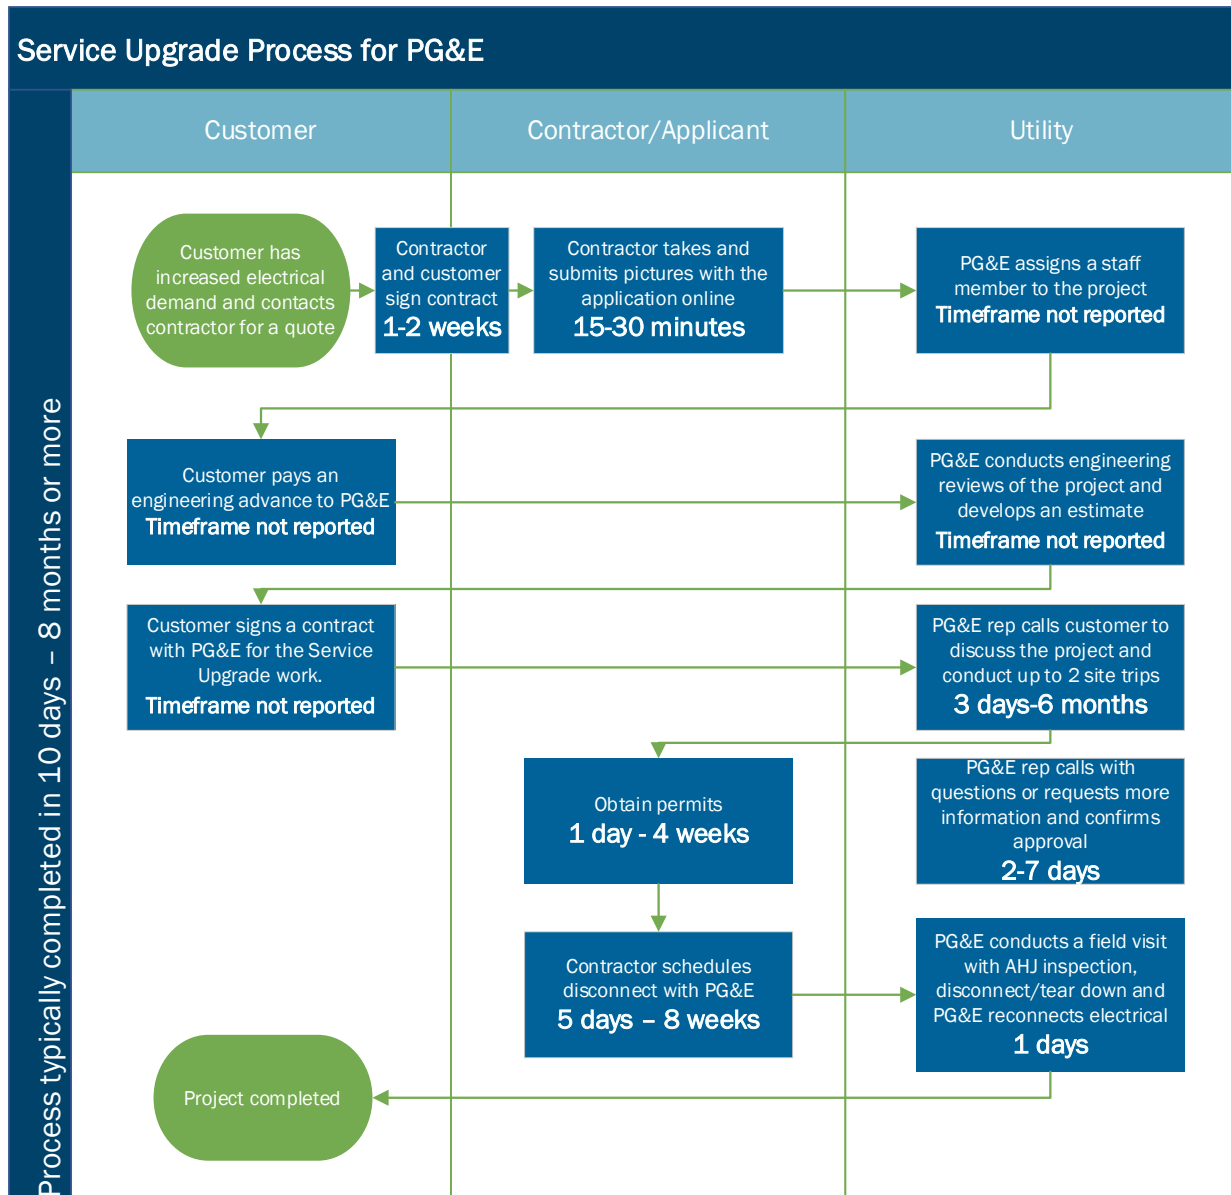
Service Upgrade Process for PG&E

Process typically completed in 10 days – 8 months or more

Customer

Contractor/Applicant

Utility

Customer has increased electrical demand and contacts contractor for a quote

Contractor and customer sign contract
1-2 weeks

Contractor takes and submits pictures with the application online
15-30 minutes

PG&E assigns a staff member to the project
Timeframe not reported

Customer pays an engineering advance to PG&E
Timeframe not reported

PG&E conducts engineering reviews of the project and develops an estimate
Timeframe not reported

Customer signs a contract with PG&E for the Service Upgrade work.
Timeframe not reported

PG&E rep calls customer to discuss the project and conduct up to 2 site trips
3 days-6 months

Obtain permits
1 day - 4 weeks

PG&E rep calls with questions or requests more information and confirms approval
2-7 days

Contractor schedules disconnect with PG&E
5 days – 8 weeks

PG&E conducts a field visit with AHJ inspection, disconnect/tear down and PG&E reconnects electrical
1 days

Project completed